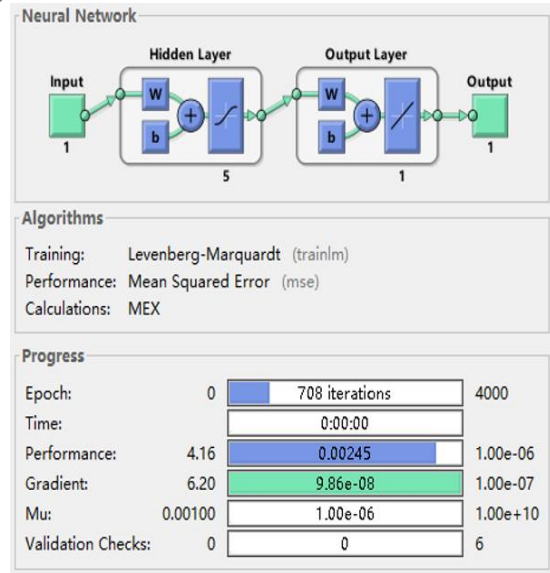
Neural Network

Hidden Layer

Output Layer

Input

W

b

+

W

b

+

Output

1

5

1

1

Algorithms

Training: Levenberg-Marquardt (trainlm)
Performance: Mean Squared Error (mse)
Calculations: MEX

Progress

| | | | |
|---|---|---|---|
| Epoch: | 0 | 708 iterations | 4000 |
| Time: | | 0:00:00 | |
| Performance: | 4.16 | 0.00245 | 1.00e-06 |
| Gradient: | 6.20 | 9.86e-08 | 1.00e-07 |
| Mu: | 0.00100 | 1.00e-06 | 1.00e+10 |
| Validation Checks: | 0 | 0 | 6 |